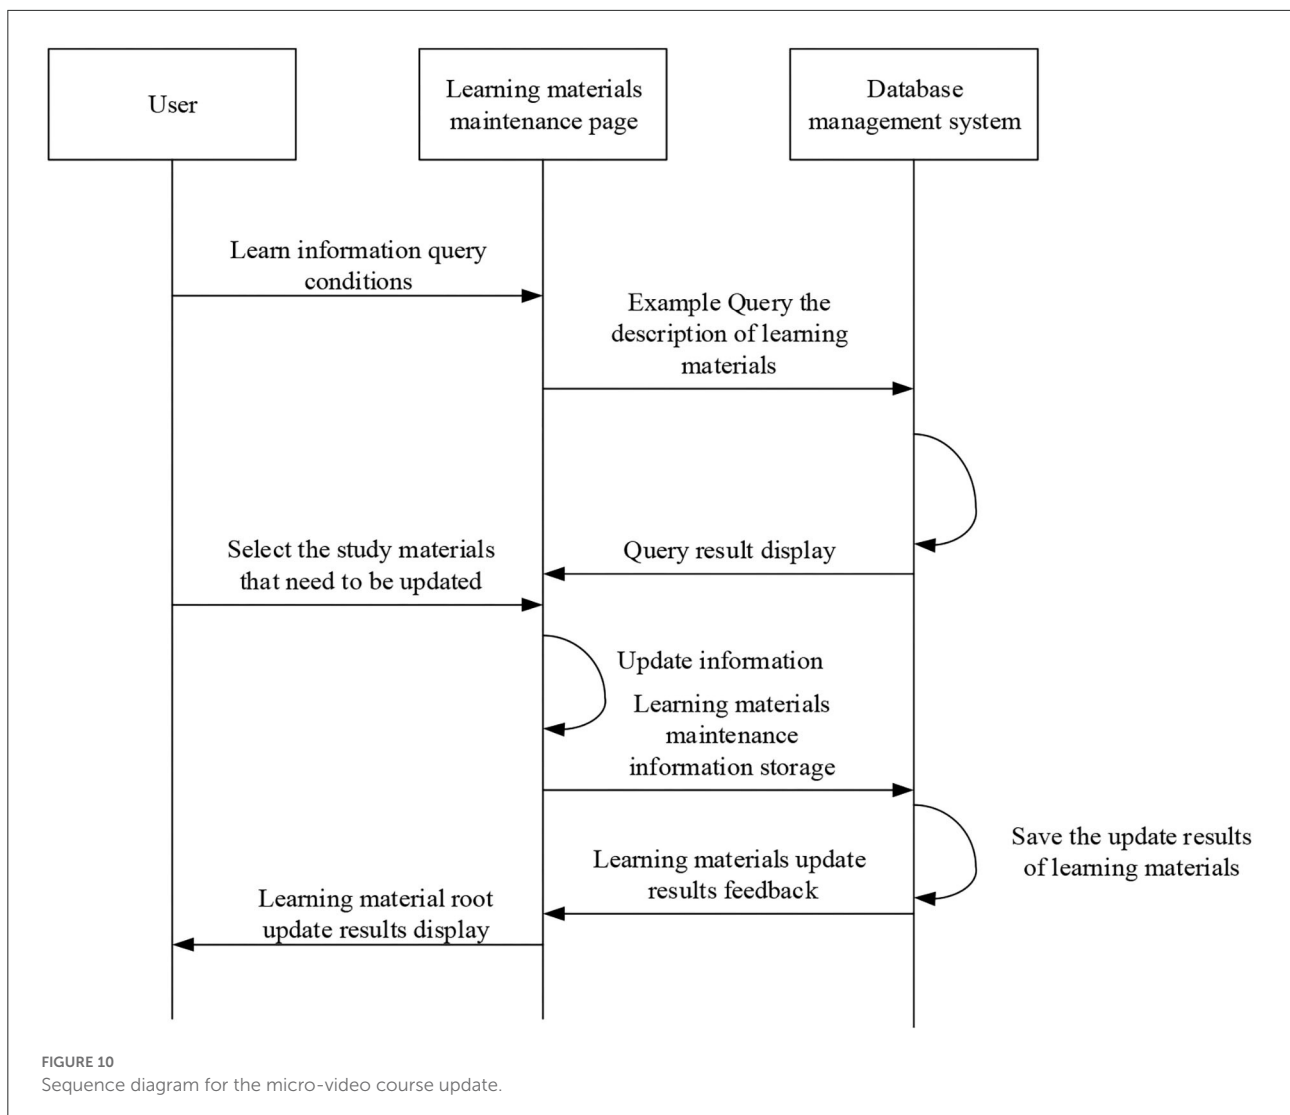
User

Learning materials maintenance page

Database management system

Learn information query conditions

Example Query the description of learning materials

Query result display

Select the study materials that need to be updated

Update information

Learning materials maintenance information storage

Save the update results of learning materials

Learning materials update results feedback

Learning material root update results display

FIGURE 10
Sequence diagram for the micro-video course update.